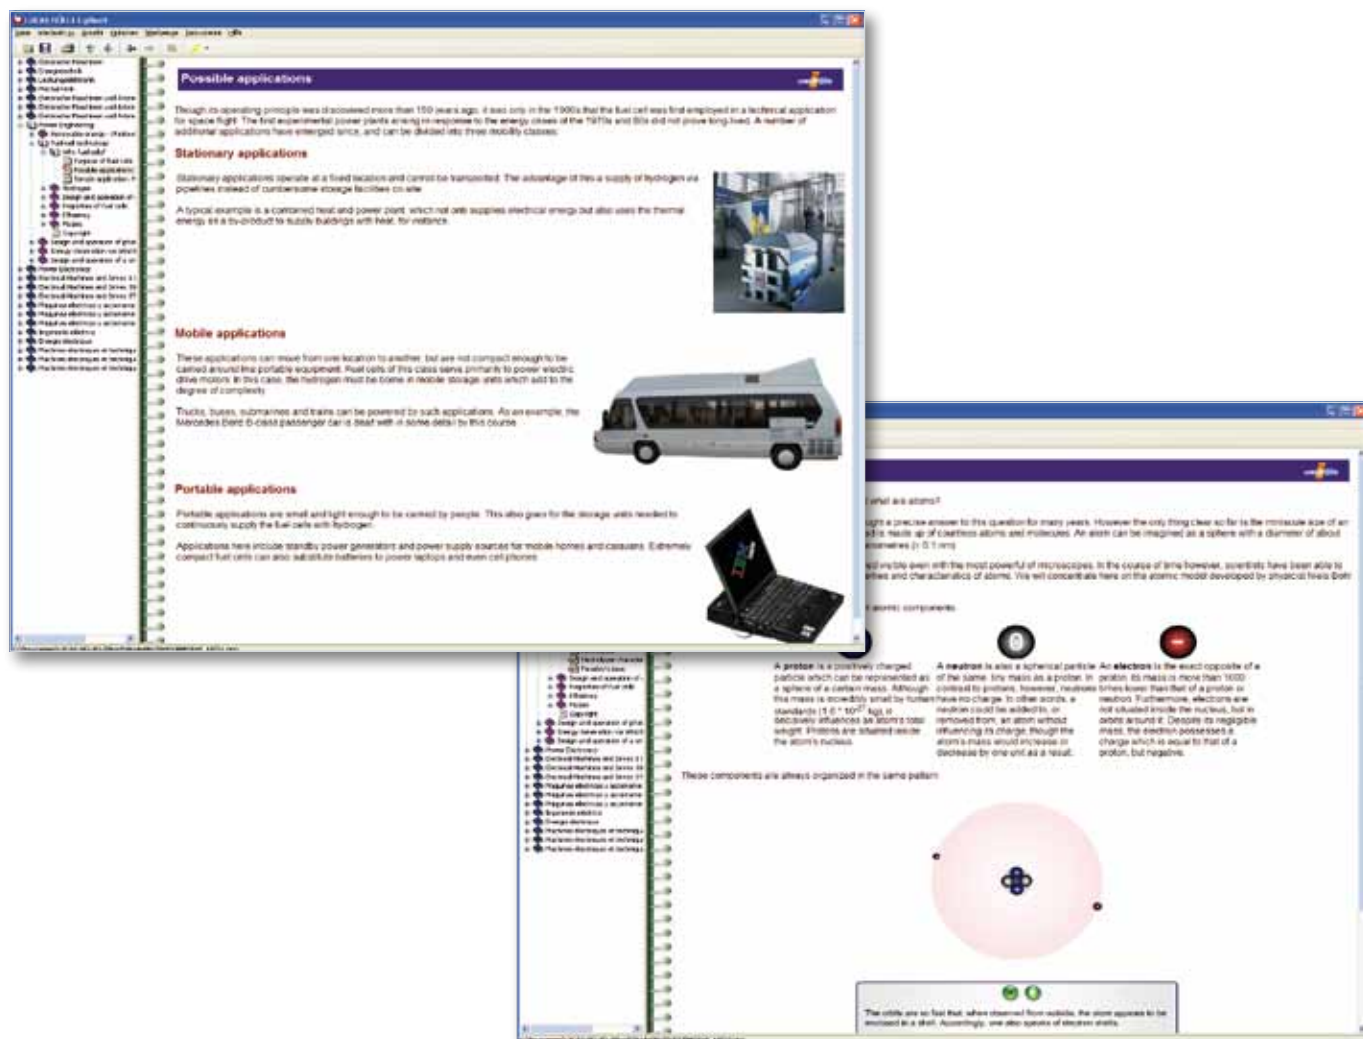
Possible applications

Though its operating principle was discovered more than 150 years ago, it was only in the 1960s that the fuel cell was first employed in a technical application for space flight. The first experimental power plants arising in response to the energy crises of the 1970s and 80s did not prove long lived. A number of additional applications have emerged since, and can be divided into three mobility classes.

Stationary applications

Stationary applications operate at a fixed location and cannot be transported. The advantage of this is a supply of hydrogen via pipelines instead of cumbersome storage facilities on site.

A typical example is a combined heat and power plant, which not only supplies electrical energy but also uses the thermal energy as a by-product to supply buildings with heat, for instance.

Mobile applications

These applications can move from one location to another, but are not compact enough to be carried around like portable equipment. Fuel cells of this class serve primarily to power electric drive motors. In this case, the hydrogen must be borne in mobile storage units which add to the degree of complexity.

Trucks, buses, submarines and trains can be powered by such applications. As an example, the Mercedes Benz B-class passenger car is dealt with in some detail by this course.

Portable applications

Portable applications are small and light enough to be carried by people. This also goes for the storage units needed to continuously supply the fuel cells with hydrogen.

Applications here include standby power generators and power supply sources for mobile homes and caravans. Extremely compact fuel cells can also substitute batteries to power laptops and even cell phones.

What are atoms?

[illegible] a precise answer to this question for many years. However the only thing clear so far is the minuscule size of an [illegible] is made up of countless atoms and molecules. An atom can be imagined as a sphere with a diameter of about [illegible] (= 0.1 nm)

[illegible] visible even with the most powerful of microscopes. In the course of time however, scientists have been able to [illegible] and characteristics of atoms. We will concentrate here on the atomic model developed by physicist Niels Bohr.

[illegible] atomic components

A proton is a positively charged particle which can be represented as a sphere of a certain mass. Although this mass is incredibly small by human standards ($1.6 \cdot 10^{-27}$ kg), it decisively influences an atom's total weight. Protons are situated inside the atom's nucleus.

A neutron is also a spherical particle of the same tiny mass as a proton. In contrast to protons, however, neutrons have no charge. In other words, a neutron could be added to, or removed from, an atom without influencing its charge, though the atom's mass would increase or decrease by one unit as a result.

An electron is the exact opposite of a proton, its mass is more than 1800 times lower than that of a proton or neutron. Furthermore, electrons are not situated inside the nucleus, but in orbits around it. Despite its negligible mass, the electron possesses a charge which is equal to that of a proton, but negative.

These components are always organized in the same pattern.

The orbits are so fast that, when observed from outside, the atom appears to be enclosed in a shell. Accordingly, one also speaks of electron shells.